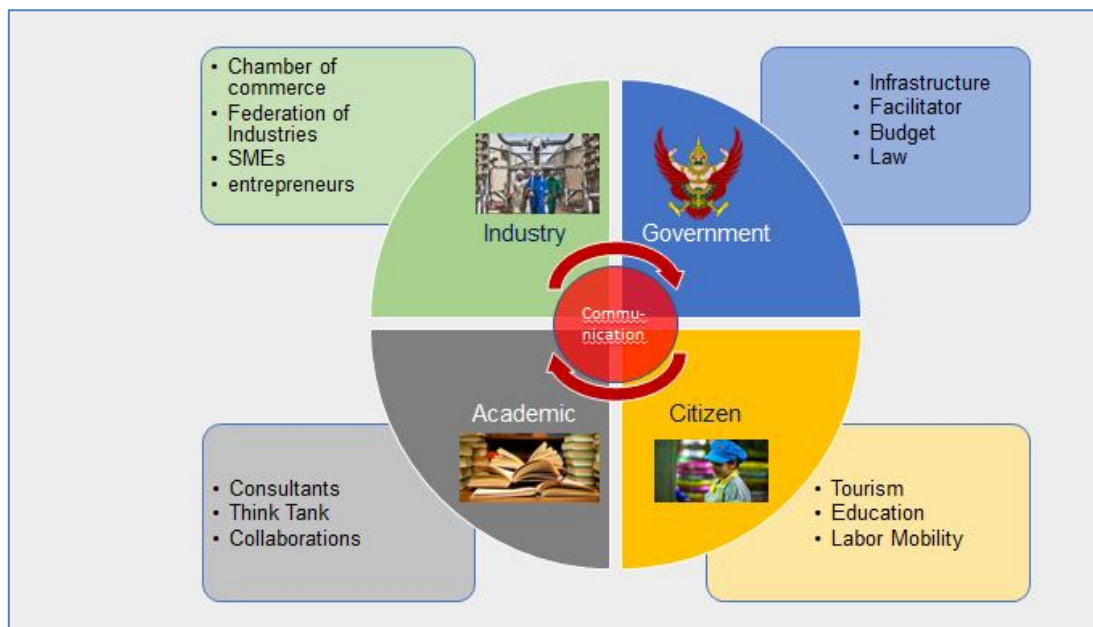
- Chamber of commerce
- Federation of Industries
- SMEs
- entrepreneurs

- Infrastructure
- Facilitator
- Budget
- Law

Industry

Government

Commu-
nication

Academic

Citizen

- Consultants
- Think Tank
- Collaborations

- Tourism
- Education
- Labor Mobility